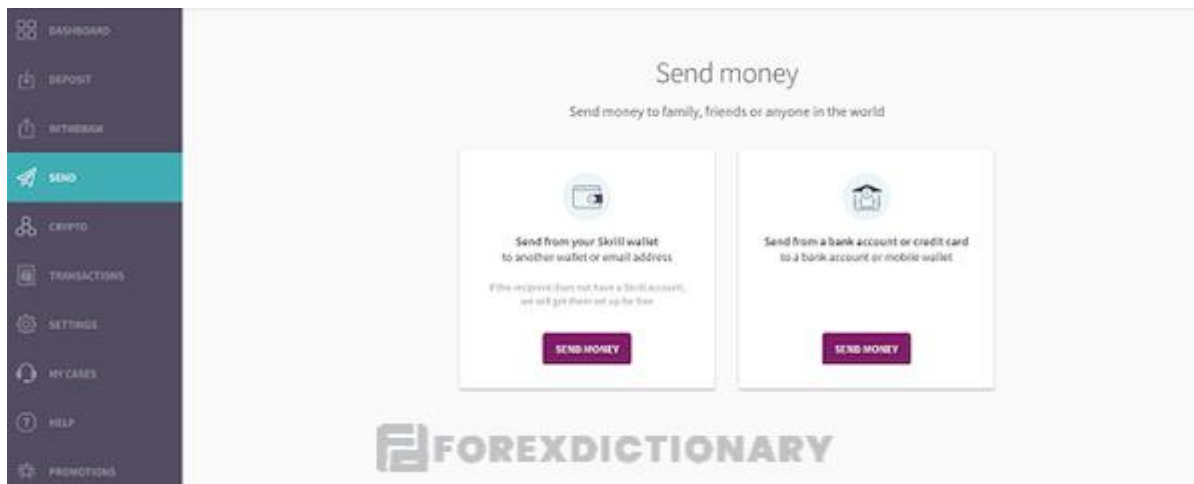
DASHBOARD

DEPOSIT

WITHDRAW

SEND

CRYPTO

TRANSACTIONS

SETTINGS

MY CASES

HELP

PROMOTIONS

Send money

Send money to family, friends or anyone in the world

Send from your Skrill wallet to another wallet or email address

If the recipient does not have a Skrill account, we will get them set up for free

SEND MONEY

Send from a bank account or credit card to a bank account or mobile wallet

SEND MONEY

FOREXDICTIONARY